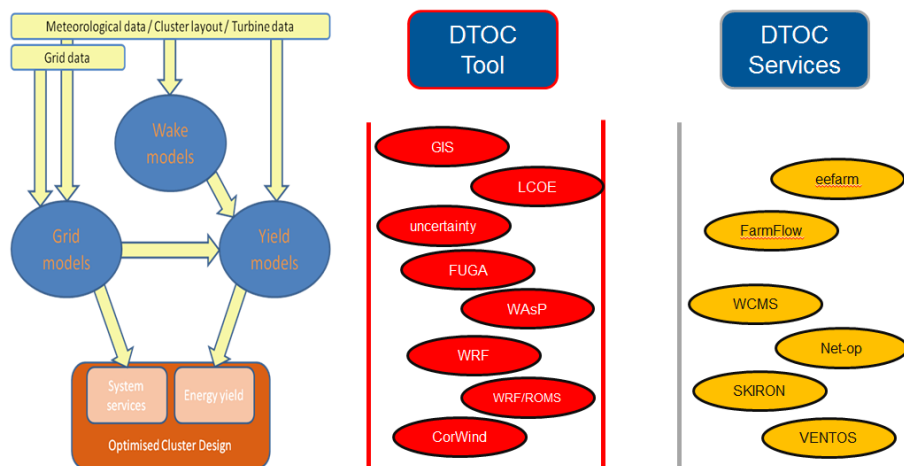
Meteorological data / Cluster layout / Turbine data

Grid data

Wake models

Grid models

Yield models

System services

Energy yield

Optimised Cluster Design

DTOC Tool

GIS

LCOE

uncertainty

FUGA

WAsP

WRF

WRF/ROMS

CorWind

DTOC Services

eefarm

FarmFlow

WCMS

Net-op

SKIRON

VENTOS